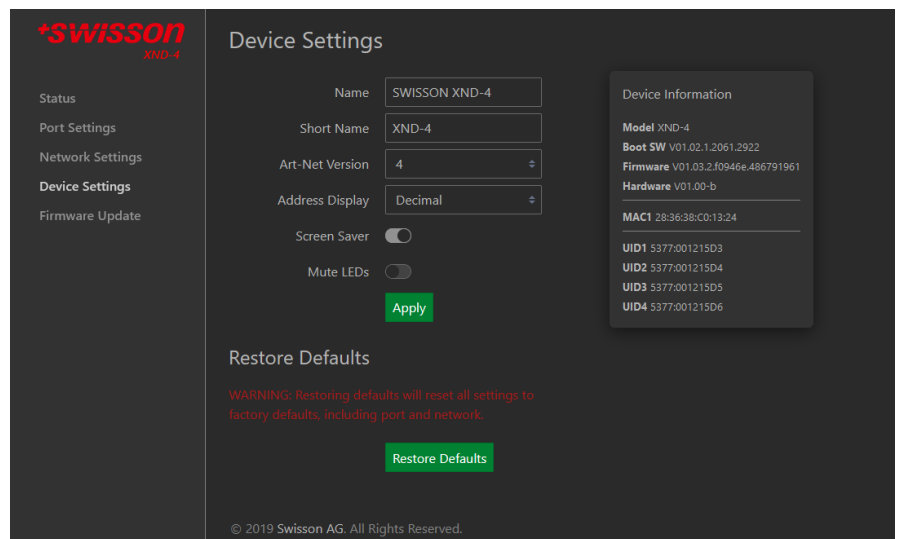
+SWISSON
XND-4

Status
Port Settings
Network Settings
Device Settings
Firmware Update

Device Settings

| | |
|---|---|
| Name | SWISSON XND-4 |
| Short Name | XND-4 |
| Art-Net Version | 4 |
| Address Display | Decimal |
| Screen Saver | |
| Mute LEDs | |

Apply

Device Information

Model XND-4
Boot SW V01.02.1.2061.2922
Firmware V01.03.2.f0946e.486791961
Hardware V01.00-b

MAC1 28:36:38:C0:13:24

UID1 5377:001215D3
UID2 5377:001215D4
UID3 5377:001215D5
UID4 5377:001215D6

Restore Defaults

WARNING: Restoring defaults will reset all settings to factory defaults, including port and network.

Restore Defaults

© 2019 Swisson AG. All Rights Reserved.